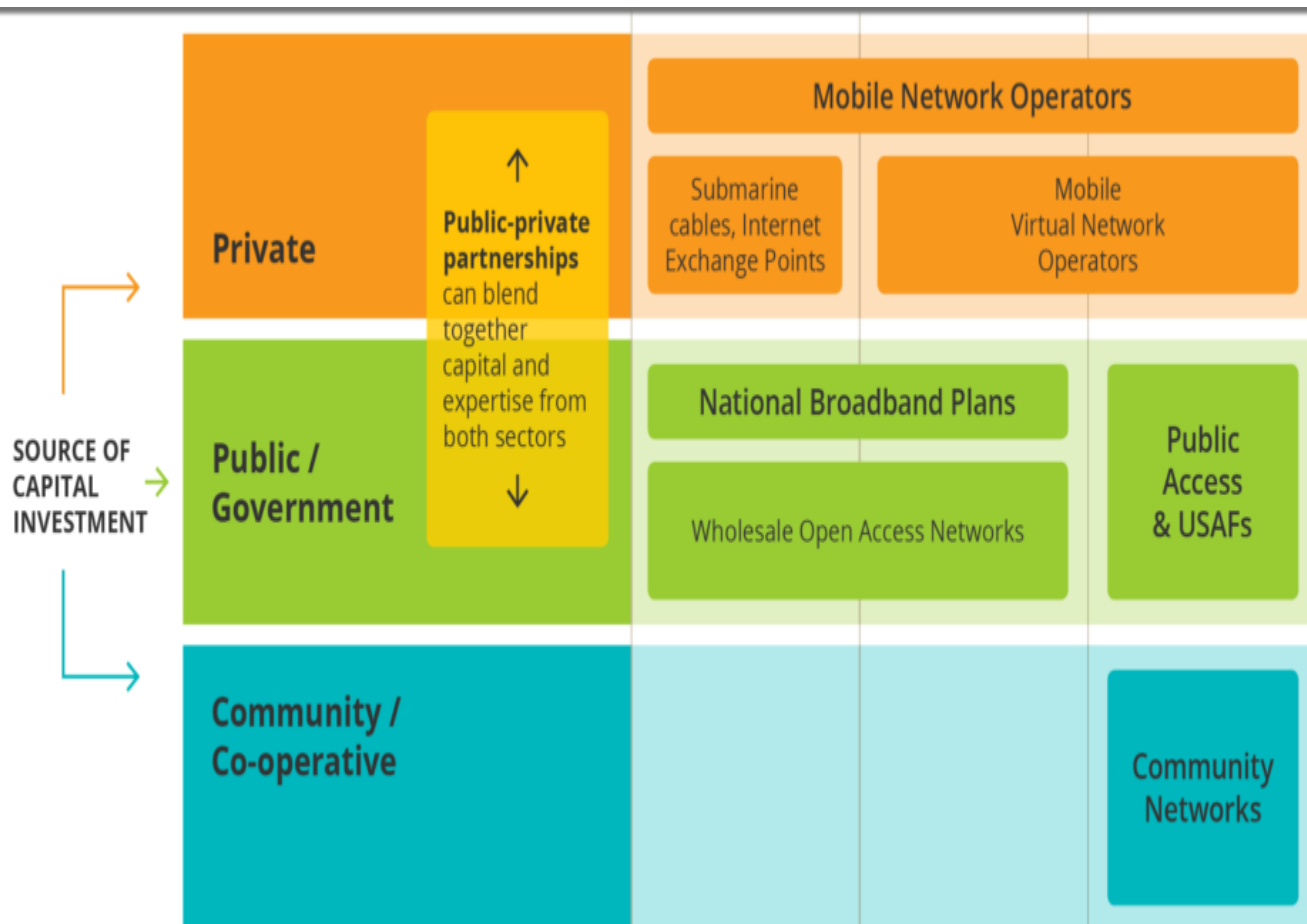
SOURCE OF CAPITAL INVESTMENT

Private

Public / Government

Community / Co-operative

↑
Public-private partnerships can blend together capital and expertise from both sectors
↓

Mobile Network Operators

Submarine cables, Internet Exchange Points

Mobile Virtual Network Operators

National Broadband Plans

Wholesale Open Access Networks

Public Access & USAFs

Community Networks